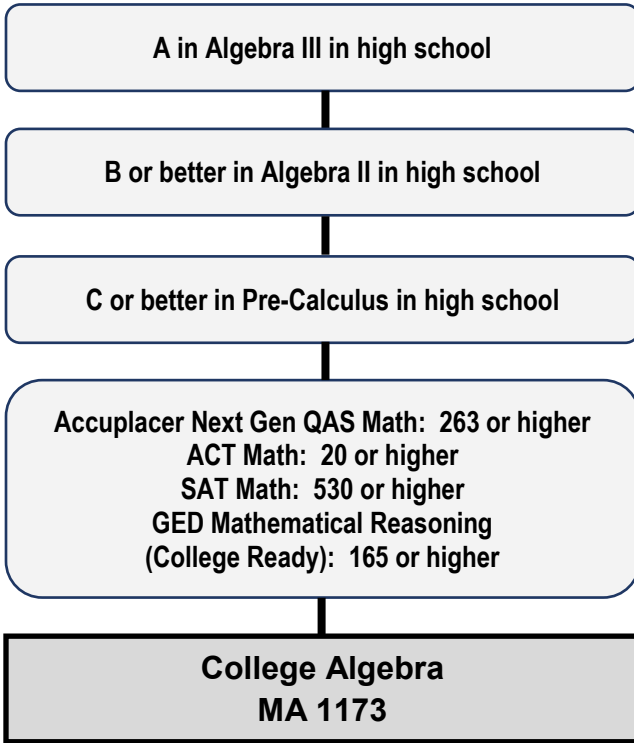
A in Algebra III in high school

B or better in Algebra II in high school

C or better in Pre-Calculus in high school

Accuplacer Next Gen QAS Math: 263 or higher
ACT Math: 20 or higher
SAT Math: 530 or higher
GED Mathematical Reasoning
(College Ready): 165 or higher

College Algebra
MA 1173